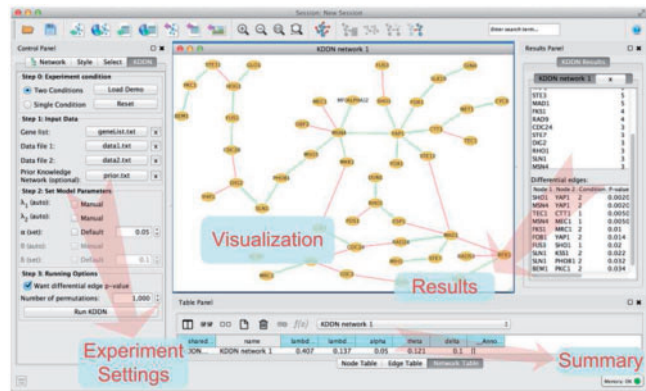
Session: New Session

Enter search term...

Control Panel

Network Style Select KDDN

Step 0: Experiment condition

Two Conditions Load Demo

Single Condition Reset

Step 1: Input Data

Gene list: genelist.txt

Data file 1: data1.txt

Data file 2: data2.txt

Prior Knowledge Network (optional): prior.txt

Step 2: Set Model Parameters

$\lambda_1$ (auto): Manual

$\lambda_2$ (auto): Manual

α (set): Default 0.05

θ (auto): Default

δ (set): Default 0.1

Step 3: Running Options

Want differential edge p-value

Number of permutations: 1,000

Run KDDN

KDDN network 1

Visualization

Results Panel

KDDN Results

KDDN network 1

| | |
|---|---|
| STE3 | 5 |
| MAD1 | 5 |
| FKS1 | 4 |
| RAD9 | 4 |
| CDC24 | 3 |
| STE7 | 3 |
| DIG2 | 3 |
| RHO1 | 3 |
| SLN1 | 3 |
| MSN4 | 3 |

Differential edges:

| Node 1 | Node 2 | Condition | P-value |
|---|---|---|---|
| SHO1 | YAP1 | 2 | 0.0020 |
| MSN4 | YAP1 | 2 | 0.0020 |
| TEC1 | CTT1 | 1 | 0.0050 |
| MSN4 | MEC1 | 1 | 0.0050 |
| FKS1 | MRC1 | 2 | 0.01 |
| FOB1 | YAP1 | 2 | 0.014 |
| FUS3 | SHO1 | 1 | 0.02 |
| SLN1 | KSS1 | 2 | 0.022 |
| SLN1 | PHO81 | 2 | 0.032 |
| BEM1 | PKC1 | 2 | 0.034 |

Results

Table Panel

KDDN network 1

| shared... | name | lambd... | lambd... | alpha | theta | delta | _Anno... |
|---|---|---|---|---|---|---|---|
| KDN... | KDDN network 1 | 0.407 | 0.137 | 0.05 | 0.121 | 0.1 | |

Node Table Edge Table Network Table

Experiment Settings

Summary

Memory: OK